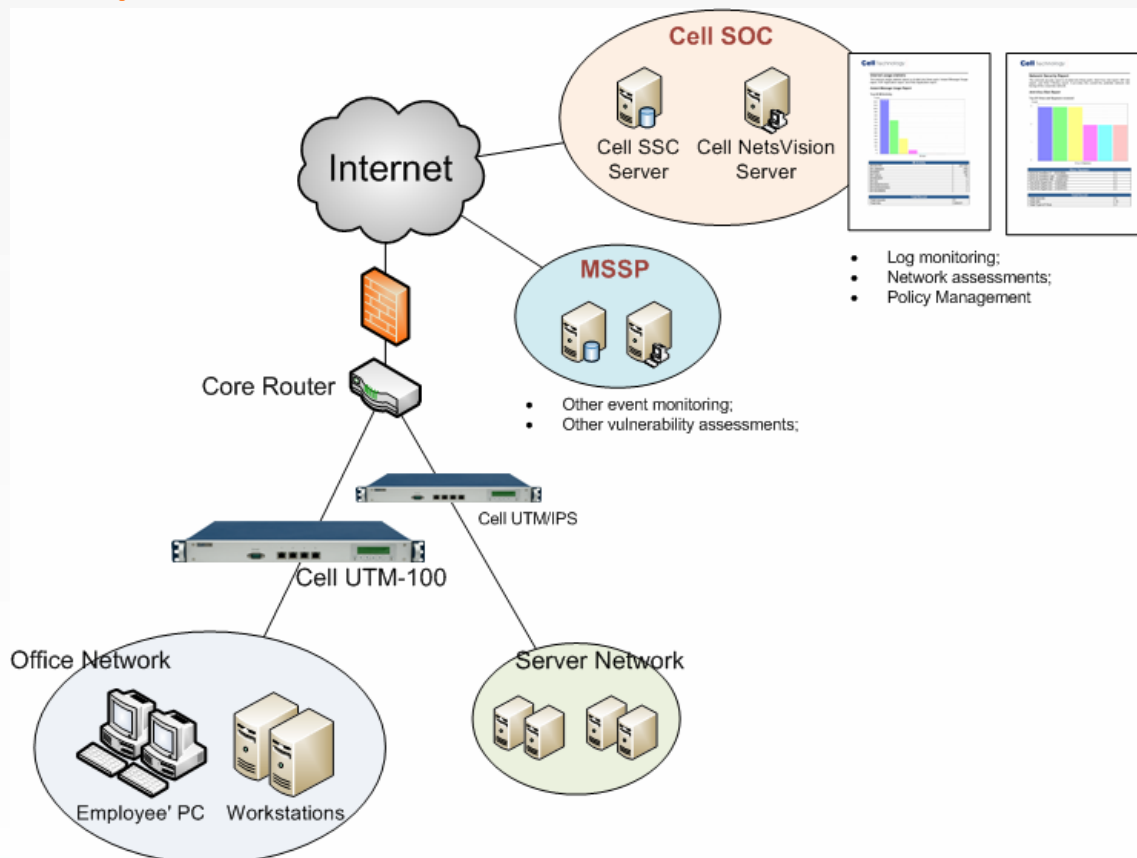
Cell SOC

Cell SSC Server

Cell NetsVision Server

Internet

MSSP

- Log monitoring;
- Network assessments;
- Policy Management

- Other event monitoring;
- Other vulnerability assessments;

Core Router

Cell UTM/IPS

Cell UTM-100

Office Network

Server Network

Employee' PC

Workstations